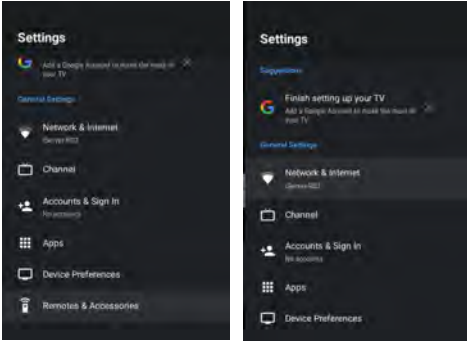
Settings

Add a Google Account to make the most of your TV

General Settings

Network & Internet
Gemini-802

Channel

Accounts & Sign In
No accounts

Apps

Device Preferences

Remotes & Accessories

Settings

Suggestions

Finish setting up your TV
Add a Google Account to make the most of your TV

General Settings

Network & Internet
Gemini-802

Channel

Accounts & Sign In
No accounts

Apps

Device Preferences